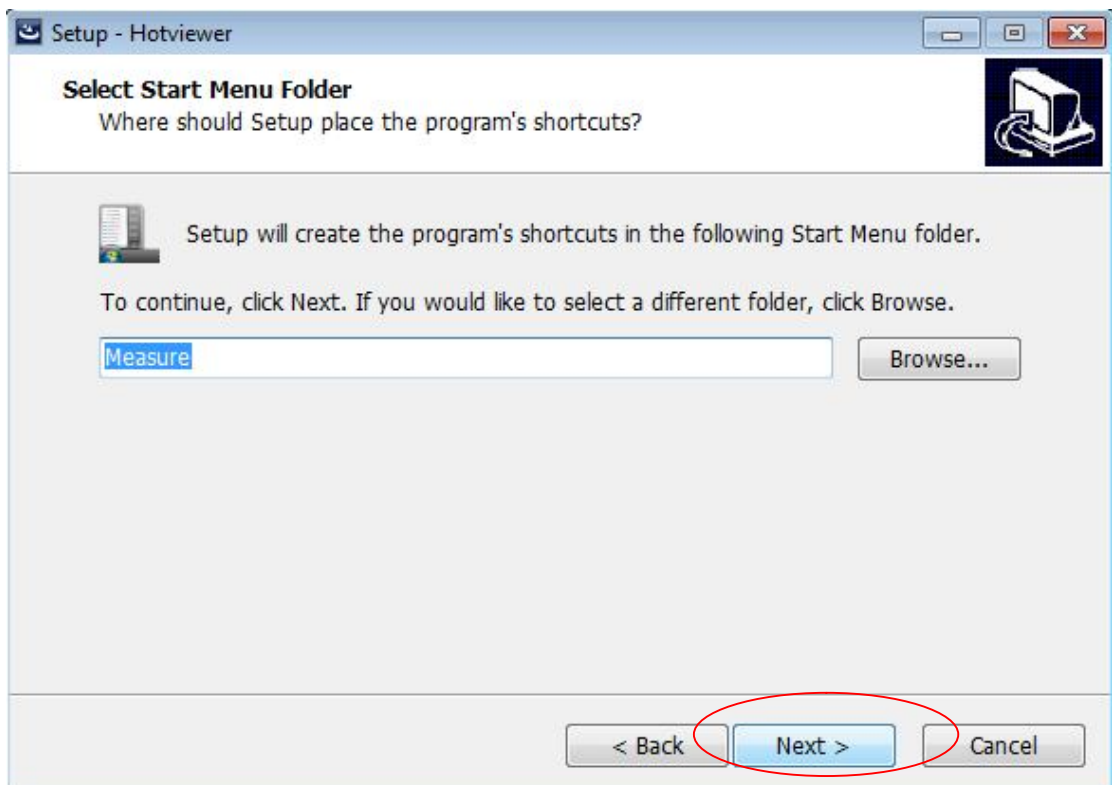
Setup - Hotviewer

Select Start Menu Folder
Where should Setup place the program's shortcuts?

Setup will create the program's shortcuts in the following Start Menu folder.

To continue, click Next. If you would like to select a different folder, click Browse.

Measure

Browse...

< Back

Next >

Cancel